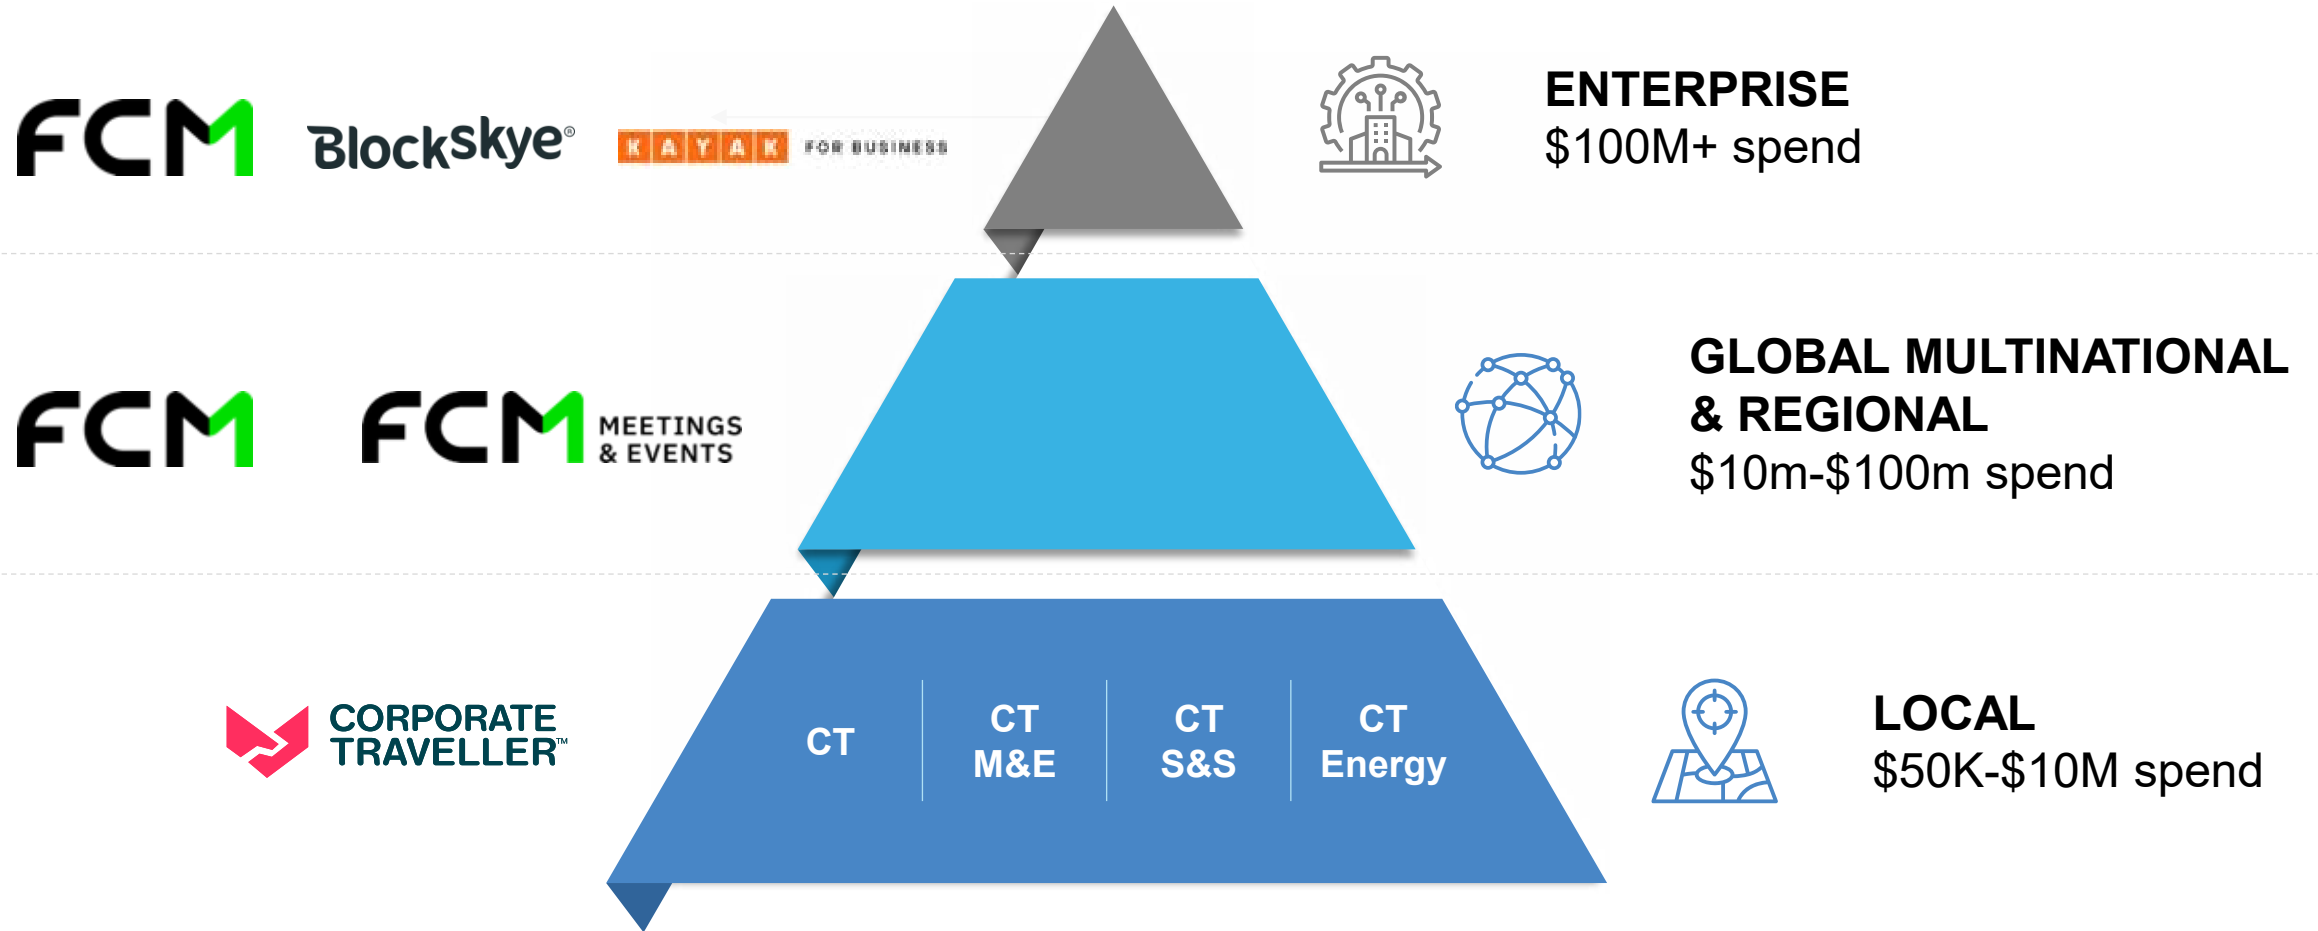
FCM BlockSkye® KAYAK FOR BUSINESS

ENTERPRISE
$100M+ spend

FCM FCM MEETINGS & EVENTS

GLOBAL MULTINATIONAL & REGIONAL
$10m-$100m spend

CORPORATE TRAVELLER™

CT

CT M&E

CT S&S

CT Energy

LOCAL
$50K-$10M spend